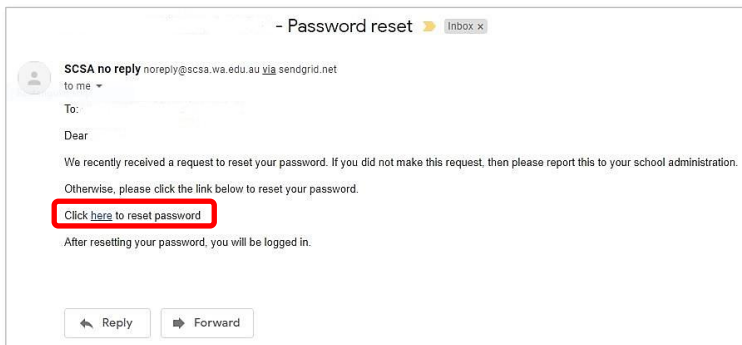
- Password reset Inbox ×

SCSA no reply noreply@scsa.wa.edu.au via sendgrid.net
to me

To:

Dear

We recently received a request to reset your password. If you did not make this request, then please report this to your school administration.

Otherwise, please click the link below to reset your password.

Click here to reset password

After resetting your password, you will be logged in.

Reply Forward